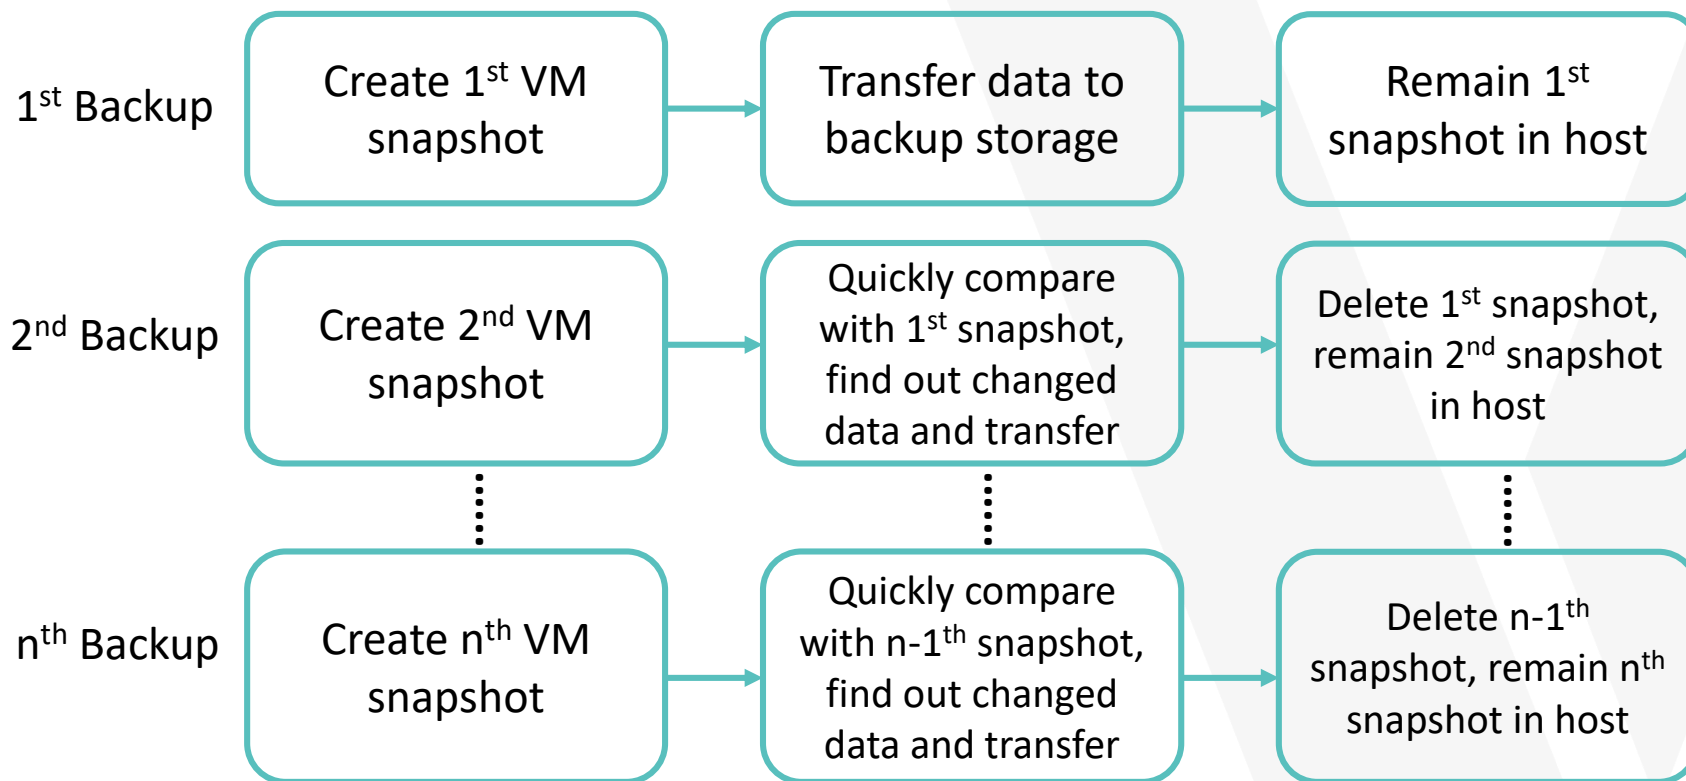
1$^{st}$ Backup

Create 1$^{st}$ VM snapshot

Transfer data to backup storage

Remain 1$^{st}$ snapshot in host

2$^{nd}$ Backup

Create 2$^{nd}$ VM snapshot

Quickly compare with 1$^{st}$ snapshot, find out changed data and transfer

Delete 1$^{st}$ snapshot, remain 2$^{nd}$ snapshot in host

n$^{th}$ Backup

Create n$^{th}$ VM snapshot

Quickly compare with n-1$^{th}$ snapshot, find out changed data and transfer

Delete n-1$^{th}$ snapshot, remain n$^{th}$ snapshot in host